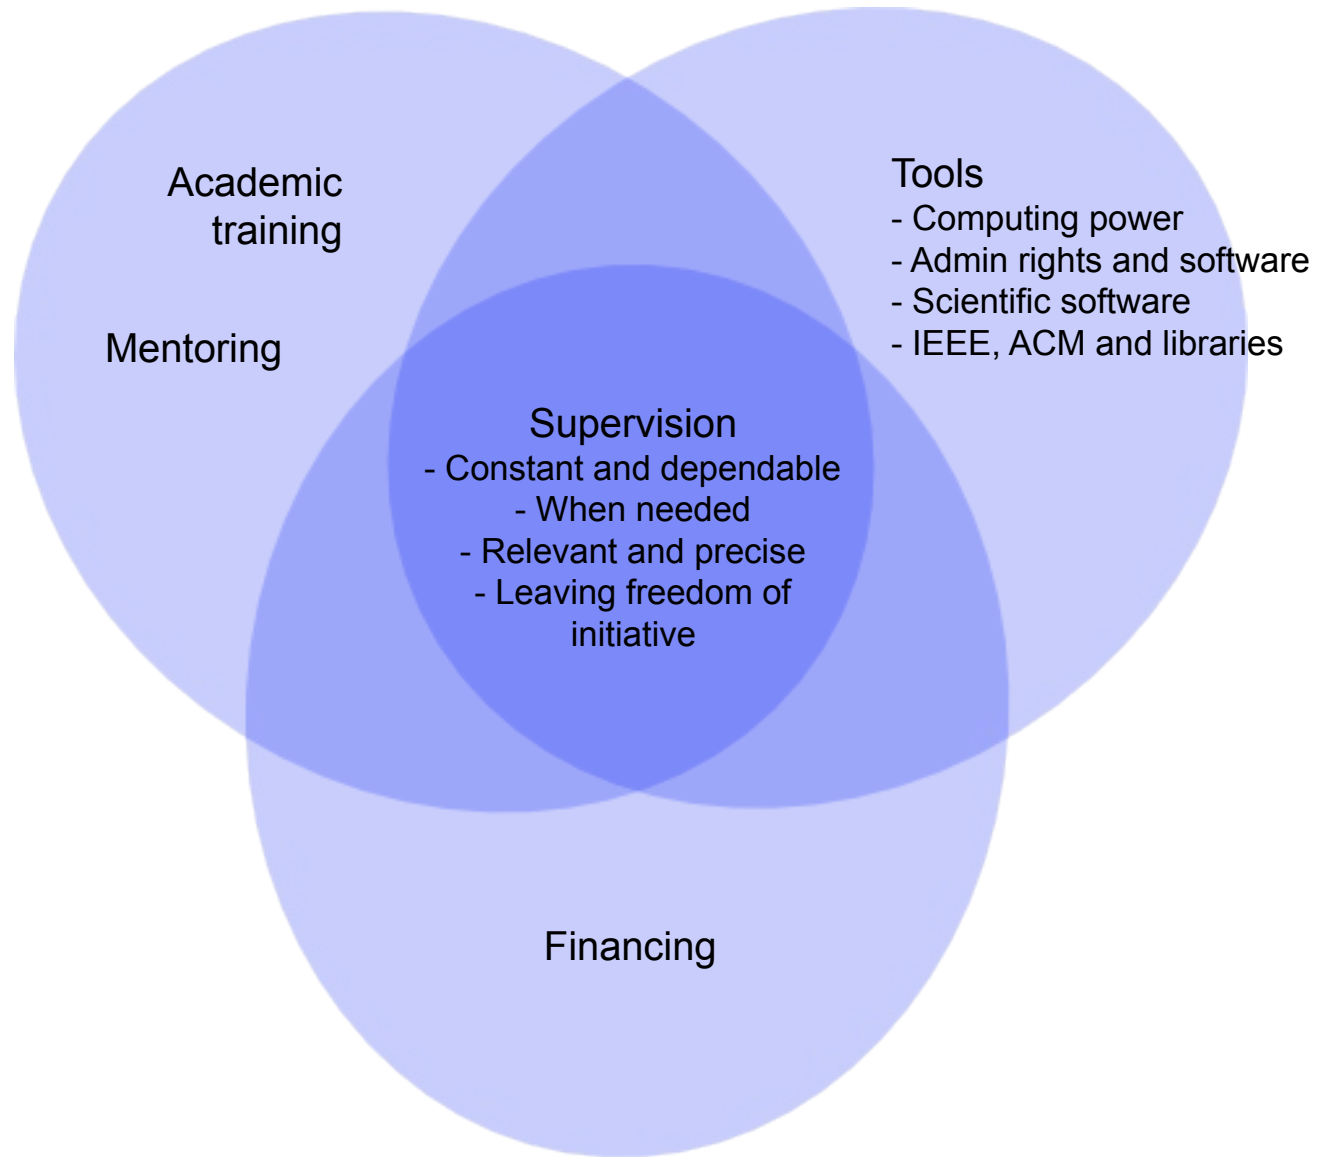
Academic training

Mentoring

Tools
- Computing power
- Admin rights and software
- Scientific software
- IEEE, ACM and libraries

Supervision
- Constant and dependable
- When needed
- Relevant and precise
- Leaving freedom of initiative

Financing